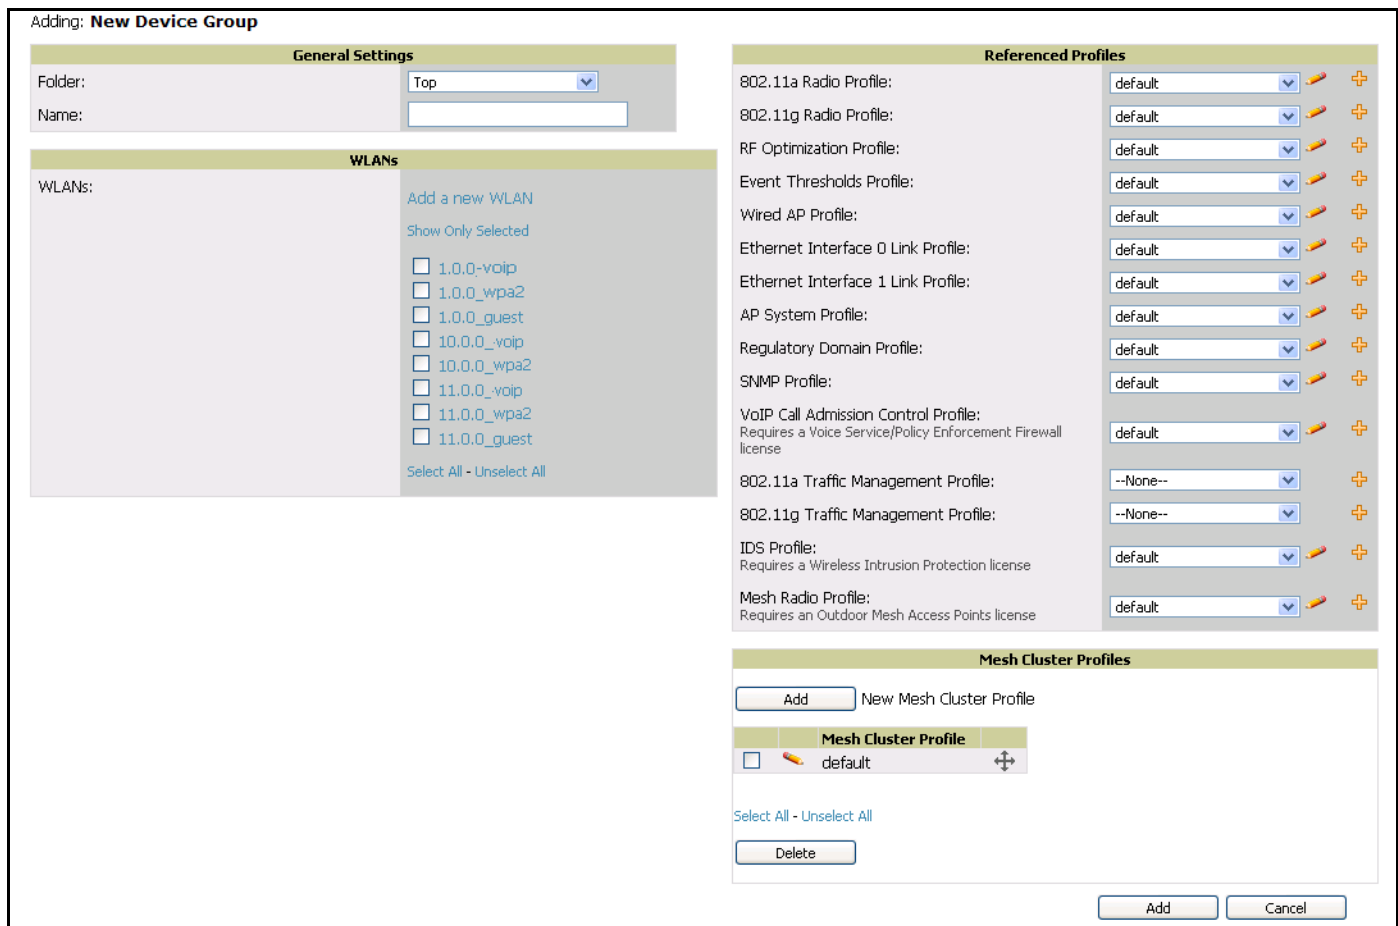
Adding: **New Device Group**

General Settings

Folder: Top

Name:

WLANs

WLANs:

Add a new WLAN

Show Only Selected

1.0.0-voip
1.0.0_wpa2
1.0.0_guest
10.0.0_voip
10.0.0_wpa2
11.0.0_voip
11.0.0_wpa2
11.0.0_guest

Select All - Unselect All

Referenced Profiles

| | |
|---|---|
| 802.11a Radio Profile: | default |
| 802.11g Radio Profile: | default |
| RF Optimization Profile: | default |
| Event Thresholds Profile: | default |
| Wired AP Profile: | default |
| Ethernet Interface 0 Link Profile: | default |
| Ethernet Interface 1 Link Profile: | default |
| AP System Profile: | default |
| Regulatory Domain Profile: | default |
| SNMP Profile: | default |
| VoIP Call Admission Control Profile: Requires a Voice Service/Policy Enforcement Firewall license | default |
| 802.11a Traffic Management Profile: | --None-- |
| 802.11g Traffic Management Profile: | --None-- |
| IDS Profile: Requires a Wireless Intrusion Protection license | default |
| Mesh Radio Profile: Requires an Outdoor Mesh Access Points license | default |

Mesh Cluster Profiles

Add New Mesh Cluster Profile

| | | Mesh Cluster Profile | |
|---|---|---|---|
| | | default | |

Select All - Unselect All

Delete

Add Cancel